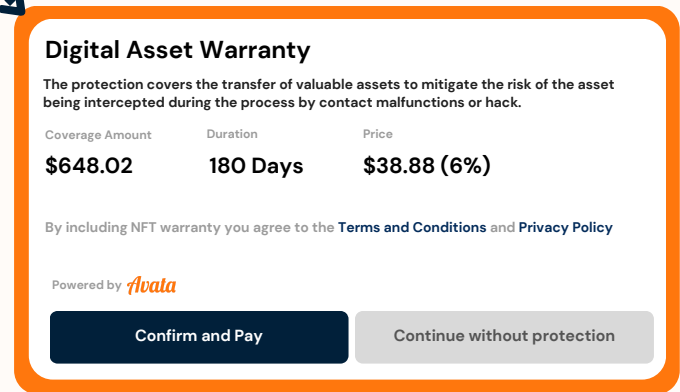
Digital Asset Warranty

The protection covers the transfer of valuable assets to mitigate the risk of the asset being intercepted during the process by contact malfunctions or hack.

| Coverage Amount | Duration | Price |
|---|---|---|
| $648.02 | 180 Days | $38.88 (6%) |

By including NFT warranty you agree to the Terms and Conditions and Privacy Policy

Powered by Avata

Confirm and Pay

Continue without protection